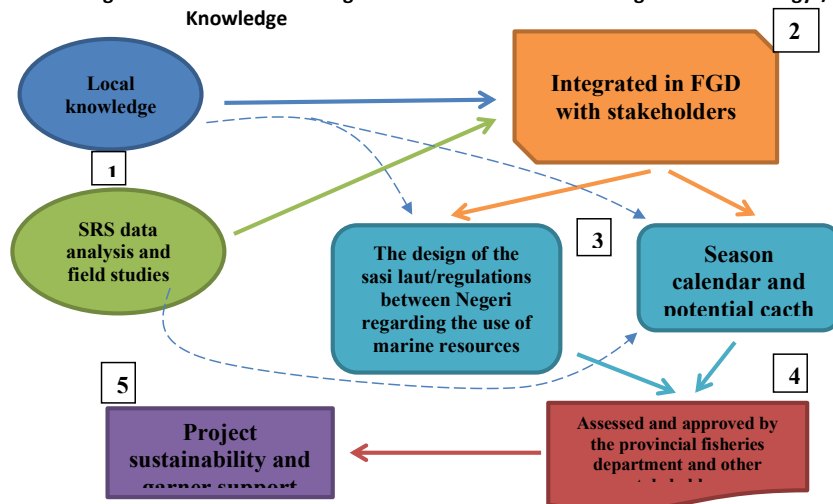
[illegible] Knowledge

Local knowledge

2

Integrated in FGD with stakeholders

1

SRS data analysis and field studies

3

The design of the sasi laut/regulations between Negeri regarding the use of marine resources

Season calendar and potential cacth

5

4

Project sustainability and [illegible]

Assessed and approved by the provincial fisheries department and other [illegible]